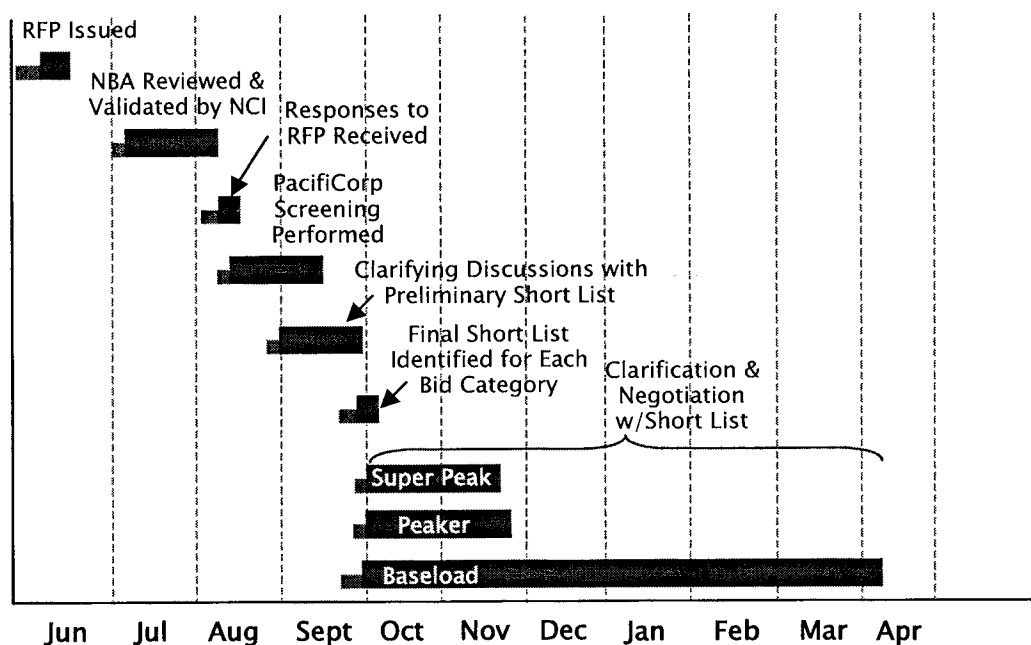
RFP Issued

NBA Reviewed & Validated by NCI

Responses to RFP Received

PacifiCorp Screening Performed

Clarifying Discussions with Preliminary Short List

Final Short List Identified for Each Bid Category

Clarification & Negotiation w/Short List

Super Peak

Peaker

Baseload

Jun Jul Aug Sept Oct Nov Dec Jan Feb Mar Apr